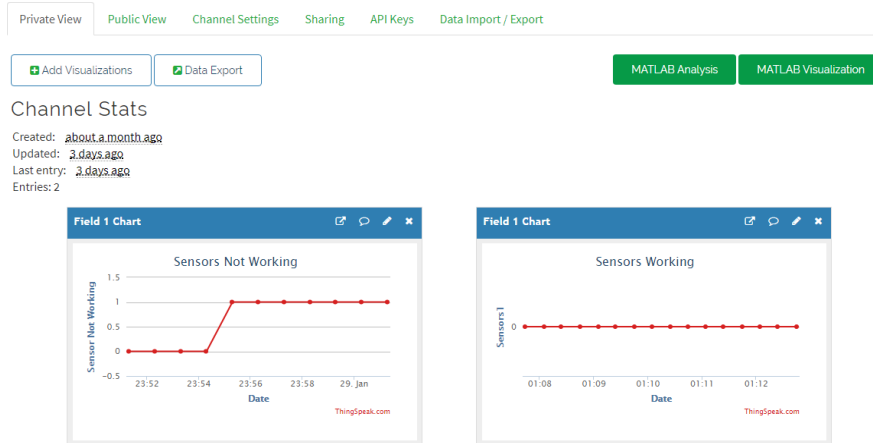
Private View Public View Channel Settings Sharing API Keys Data Import / Export

Add Visualizations Data Export MATLAB Analysis MATLAB Visualization

Channel Stats

Created: about a month ago
Updated: 3 days ago
Last entry: 3 days ago
Entries: 2

Field 1 Chart

Sensors Not Working

1.5
1
0.5
0
−0.5

Sensor Not Working

23:52 23:54 23:56 23:58 29. Jan

Date

ThingSpeak.com

Field 1 Chart

Sensors Working

0

Sensors1

01:08 01:09 01:10 01:11 01:12

Date

ThingSpeak.com